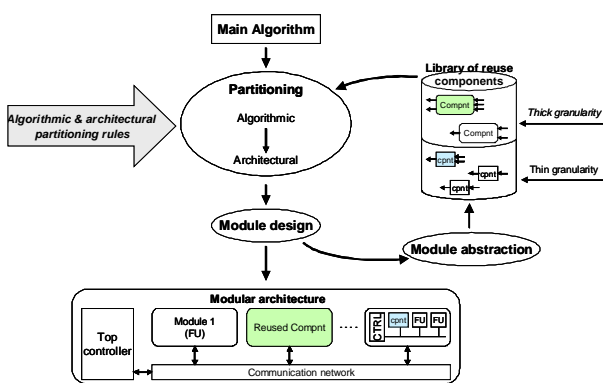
Main Algorithm

Partitioning

Algorithmic

Architectural

Algorithmic & architectural partitioning rules

Library of reuse components

Compnt

Compnt

Thick granularity

cpnt

cpnt

cpnt

Thin granularity

Module design

Module abstraction

Modular architecture

Top controller

Module 1 (FU)

Reused Compnt

....

CTRL

cpnt

FU

FU

Communication network